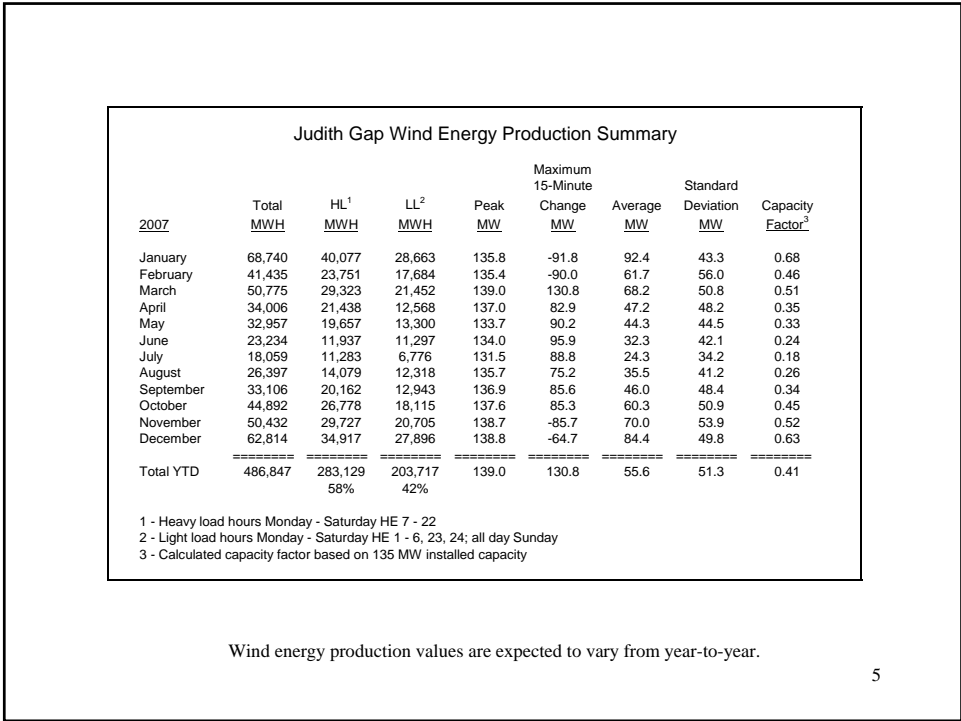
Judith Gap Wind Energy Production Summary

| 2007 | Total MWH | HL$^1$ MWH | LL$^2$ MWH | Peak MW | Maximum 15-Minute Change MW | Average MW | Standard Deviation MW | Capacity Factor$^3$ |
|---|---|---|---|---|---|---|---|---|
| January | 68,740 | 40,077 | 28,663 | 135.8 | -91.8 | 92.4 | 43.3 | 0.68 |
| February | 41,435 | 23,751 | 17,684 | 135.4 | -90.0 | 61.7 | 56.0 | 0.46 |
| March | 50,775 | 29,323 | 21,452 | 139.0 | 130.8 | 68.2 | 50.8 | 0.51 |
| April | 34,006 | 21,438 | 12,568 | 137.0 | 82.9 | 47.2 | 48.2 | 0.35 |
| May | 32,957 | 19,657 | 13,300 | 133.7 | 90.2 | 44.3 | 44.5 | 0.33 |
| June | 23,234 | 11,937 | 11,297 | 134.0 | 95.9 | 32.3 | 42.1 | 0.24 |
| July | 18,059 | 11,283 | 6,776 | 131.5 | 88.8 | 24.3 | 34.2 | 0.18 |
| August | 26,397 | 14,079 | 12,318 | 135.7 | 75.2 | 35.5 | 41.2 | 0.26 |
| September | 33,106 | 20,162 | 12,943 | 136.9 | 85.6 | 46.0 | 48.4 | 0.34 |
| October | 44,892 | 26,778 | 18,115 | 137.6 | 85.3 | 60.3 | 50.9 | 0.45 |
| November | 50,432 | 29,727 | 20,705 | 138.7 | -85.7 | 70.0 | 53.9 | 0.52 |
| December | 62,814 | 34,917 | 27,896 | 138.8 | -64.7 | 84.4 | 49.8 | 0.63 |
| | ======== | ======== | ======== | ======== | ======== | ======== | ======== | ======== |
| Total YTD | 486,847 | 283,129 | 203,717 | 139.0 | 130.8 | 55.6 | 51.3 | 0.41 |
| | | 58% | 42% | | | | | |

1 - Heavy load hours Monday - Saturday HE 7 - 22
2 - Light load hours Monday - Saturday HE 1 - 6, 23, 24; all day Sunday
3 - Calculated capacity factor based on 135 MW installed capacity

Wind energy production values are expected to vary from year-to-year.

5